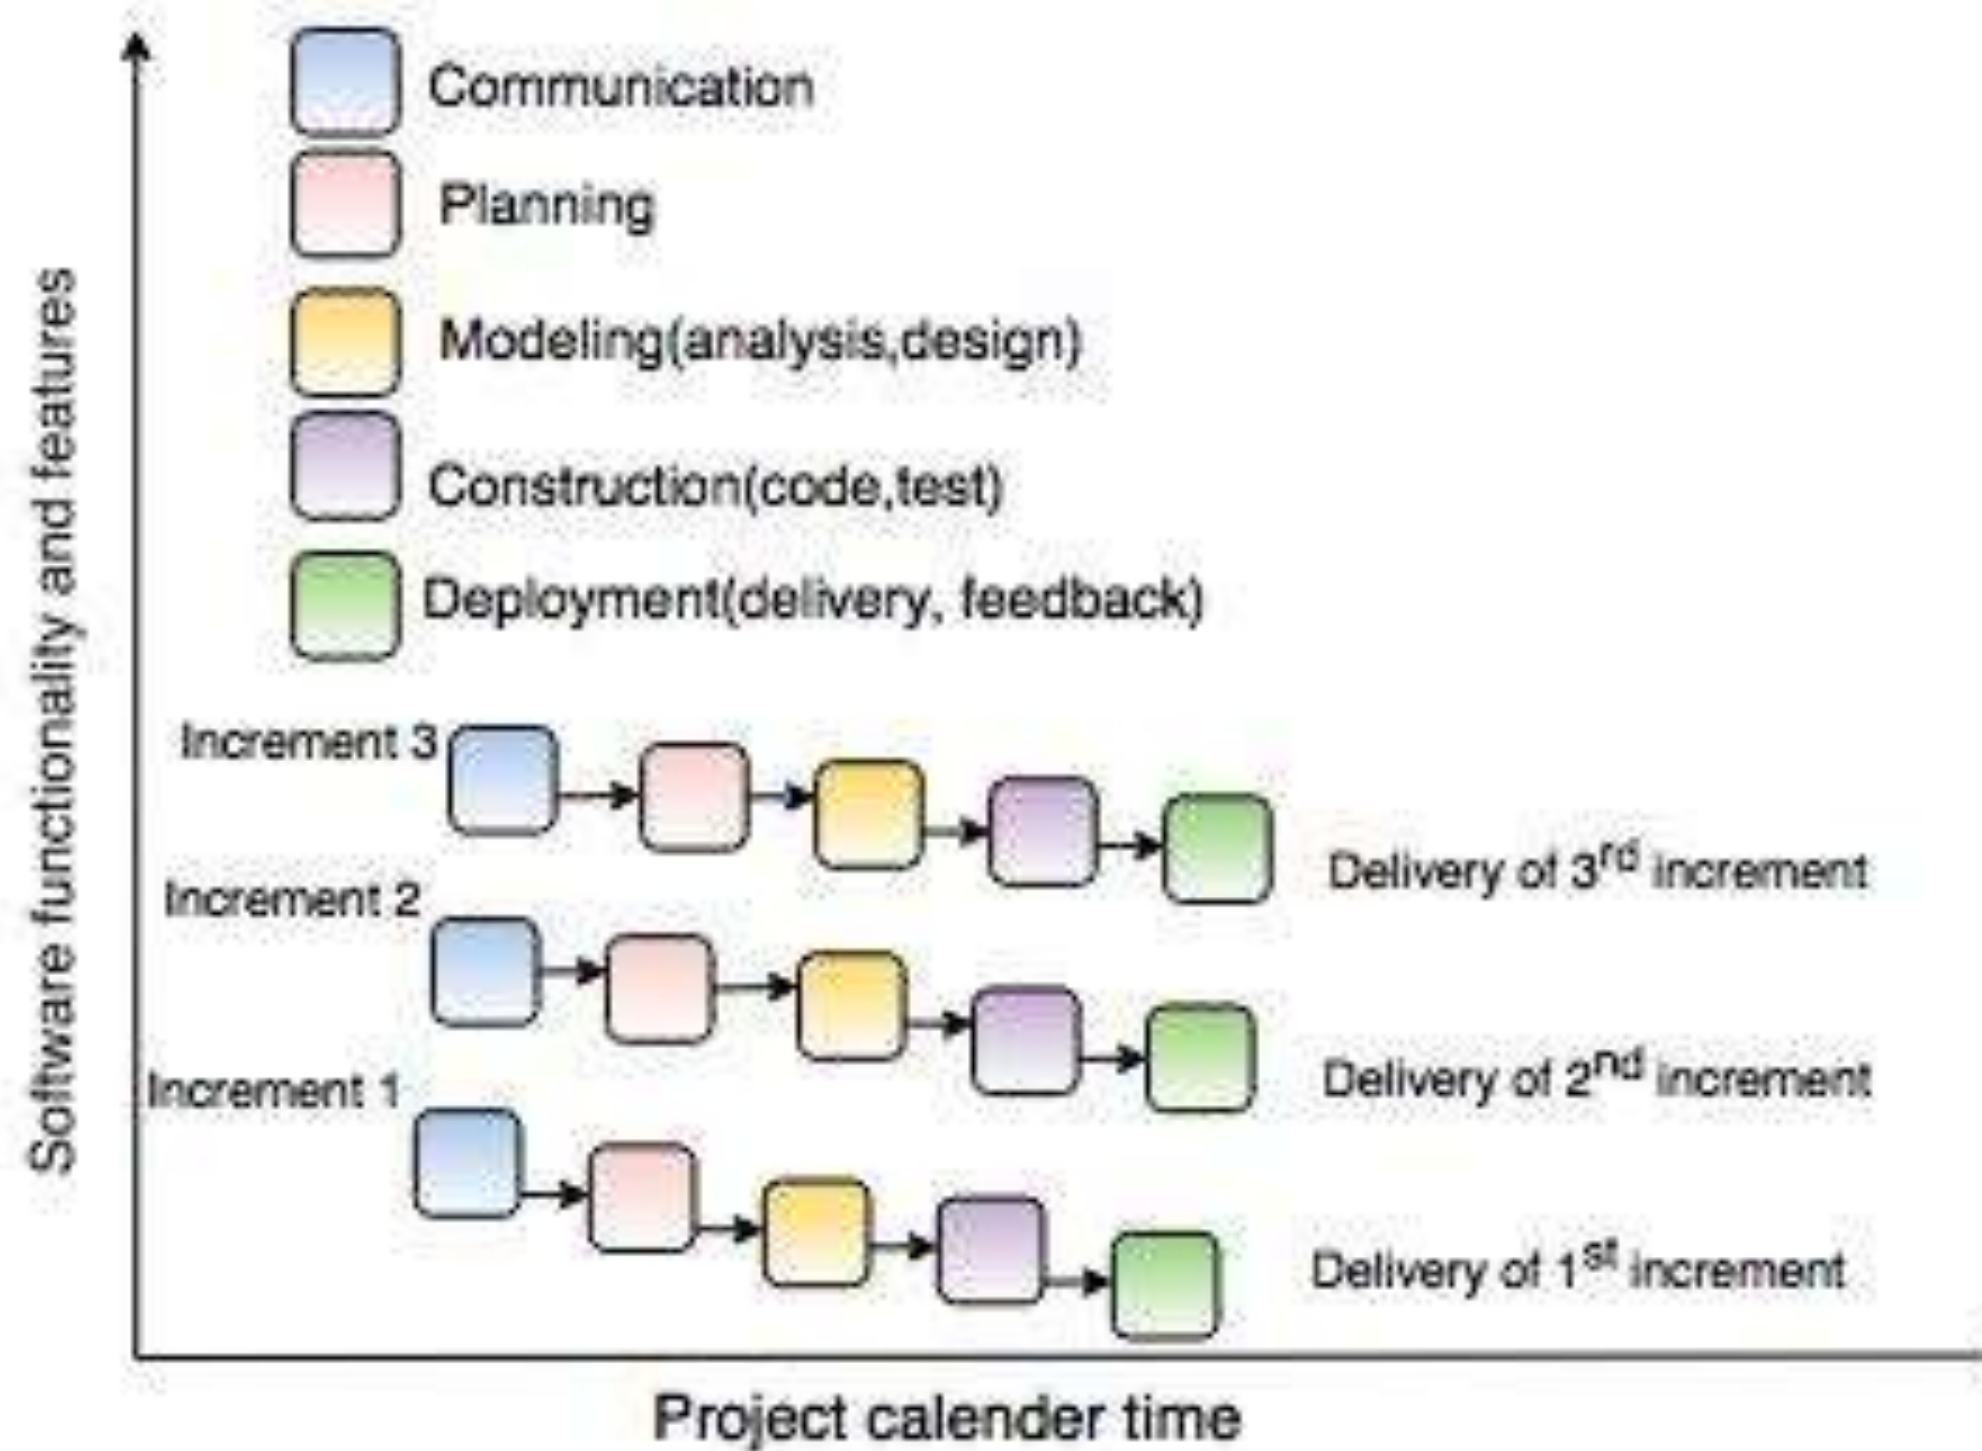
Communication

Planning

Modeling(analysis,design)

Construction(code,test)

Deployment(delivery, feedback)

Software functionality and features

Increment 3

Delivery of 3$^{rd}$ increment

Increment 2

Delivery of 2$^{nd}$ increment

Increment 1

Delivery of 1$^{st}$ increment

Project calender time